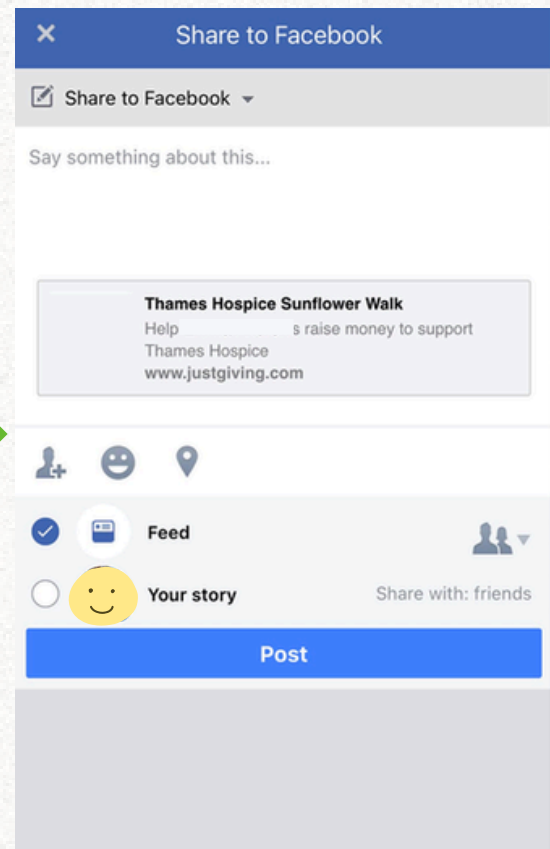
×

Share to Facebook

Share to Facebook

Say something about this...

Thames Hospice Sunflower Walk
Help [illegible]s raise money to support Thames Hospice
www.justgiving.com

Feed

Your story

Share with: friends

Post